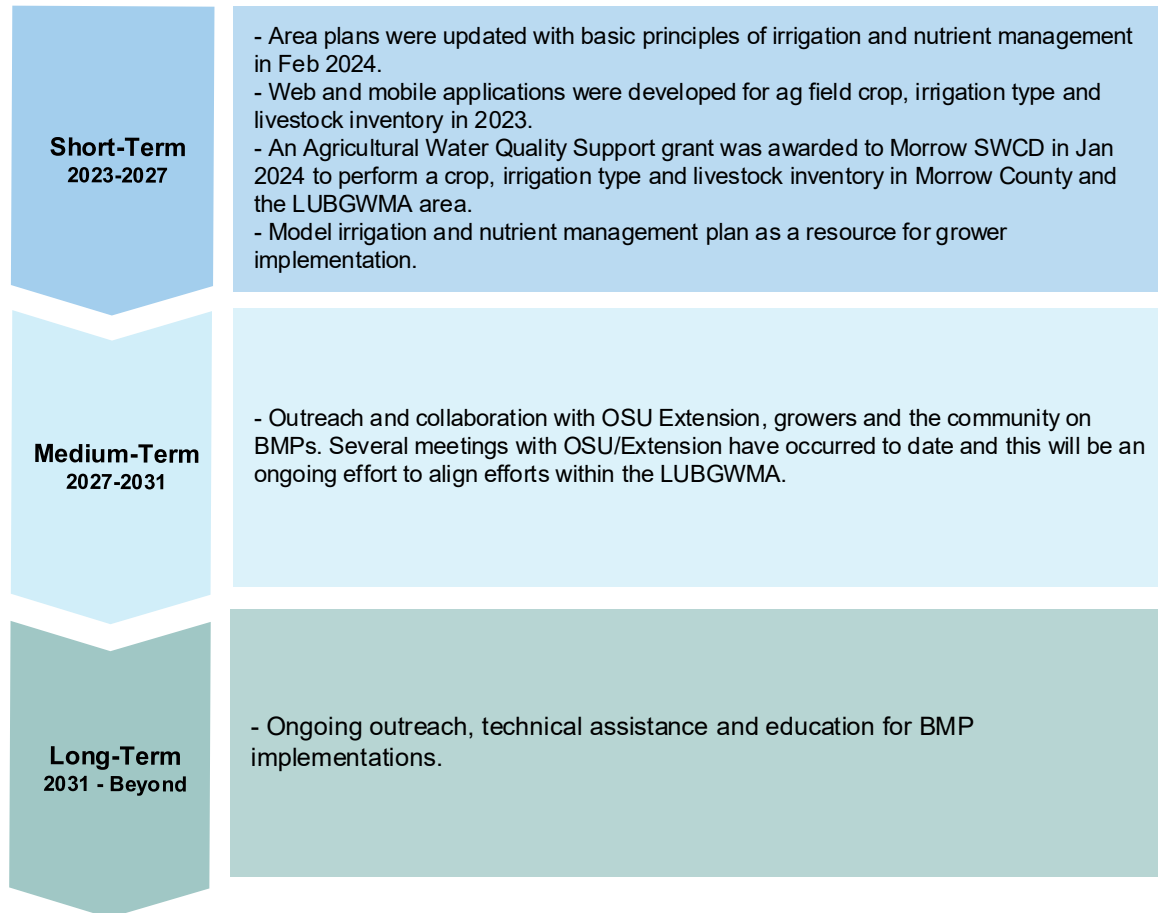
Short-Term
2023-2027

- Area plans were updated with basic principles of irrigation and nutrient management in Feb 2024.
- Web and mobile applications were developed for ag field crop, irrigation type and livestock inventory in 2023.
- An Agricultural Water Quality Support grant was awarded to Morrow SWCD in Jan 2024 to perform a crop, irrigation type and livestock inventory in Morrow County and the LUBGWMA area.
- Model irrigation and nutrient management plan as a resource for grower implementation.

Medium-Term
2027-2031

- Outreach and collaboration with OSU Extension, growers and the community on BMPs. Several meetings with OSU/Extension have occurred to date and this will be an ongoing effort to align efforts within the LUBGWMA.

Long-Term
2031 - Beyond

- Ongoing outreach, technical assistance and education for BMP implementations.